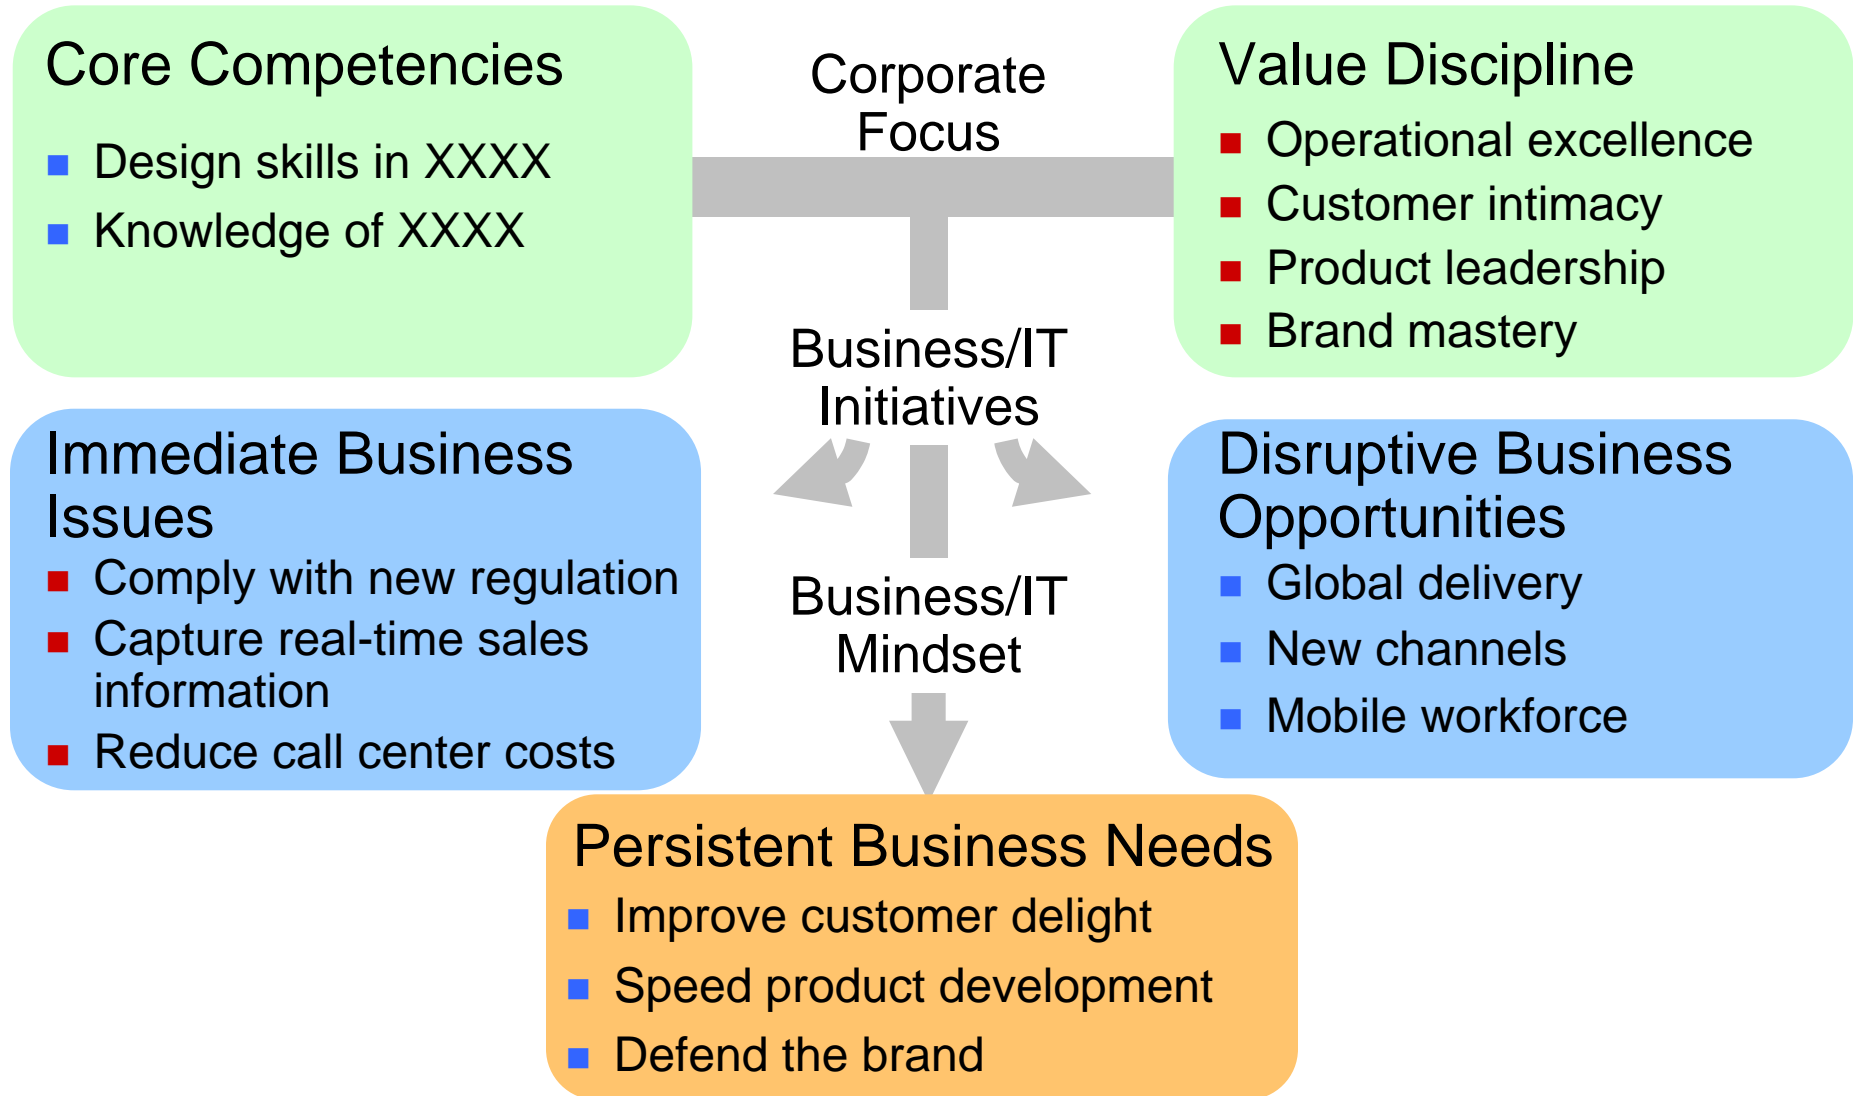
Core Competencies

- Design skills in XXXX
- Knowledge of XXXX

Corporate Focus

Value Discipline

- Operational excellence
- Customer intimacy
- Product leadership
- Brand mastery

Business/IT Initiatives

Immediate Business Issues

- Comply with new regulation
- Capture real-time sales information
- Reduce call center costs

Business/IT Mindset

Disruptive Business Opportunities

- Global delivery
- New channels
- Mobile workforce

Persistent Business Needs

- Improve customer delight
- Speed product development
- Defend the brand